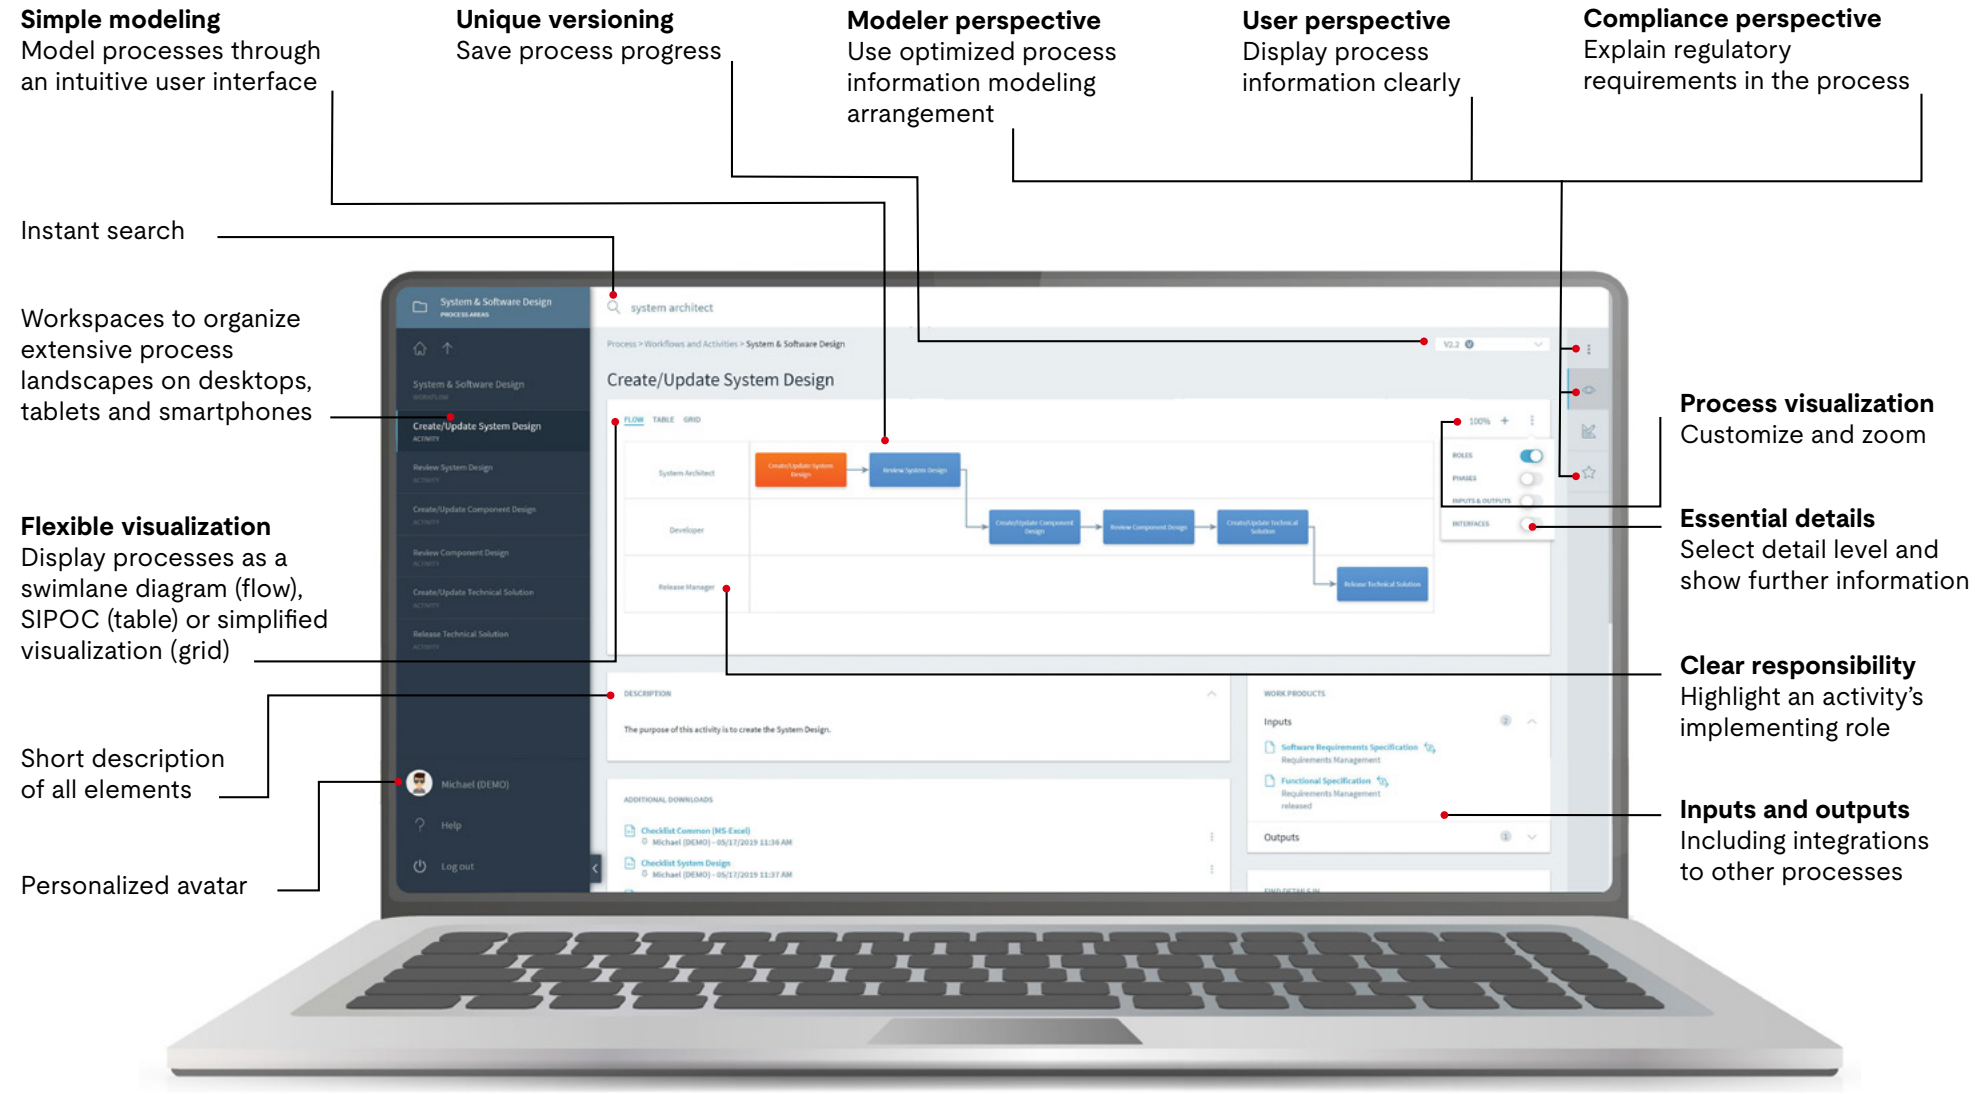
**Simple modeling**
Model processes through an intuitive user interface

**Unique versioning**
Save process progress

**Modeler perspective**
Use optimized process information modeling arrangement

**User perspective**
Display process information clearly

**Compliance perspective**
Explain regulatory requirements in the process

Instant search

Workspaces to organize extensive process landscapes on desktops, tablets and smartphones

**Flexible visualization**
Display processes as a swimlane diagram (flow), SIPOC (table) or simplified visualization (grid)

Short description of all elements

Personalized avatar

**Process visualization**
Customize and zoom

**Essential details**
Select detail level and show further information

**Clear responsibility**
Highlight an activity's implementing role

**Inputs and outputs**
Including integrations to other processes

System & Software Design
PROCESS AREAS
system architect
System & Software Design
Create/Update System Design
ACTIVITY
Review System Design
Create/Update Component Design
Review Component Design
Create/Update Technical Solution
Release Technical Solution
Process > Workflows and Activities > System & Software Design
V2.2
Create/Update System Design
FLOW TABLE GRID
100%
System Architect
Developer
Release Manager
Create/Update System Design
Review System Design
Create/Update Component Design
Review Component Design
Create/Update Technical Solution
Release Technical Solution
ROLES
PHASES
INPUTS & OUTPUTS
INTERFACES
DESCRIPTION
The purpose of this activity is to create the System Design.
ADDITIONAL DOWNLOADS
Checklist Common (MS-Excel)
Michael (DEMO) - 05/17/2019 11:36 AM
Checklist System Design
Michael (DEMO) - 05/17/2019 11:37 AM
WORK PRODUCTS
Inputs
Software Requirements Specification
Requirements Management
Functional Specification
Requirements Management
released
Outputs
Michael (DEMO)
Help
Log out